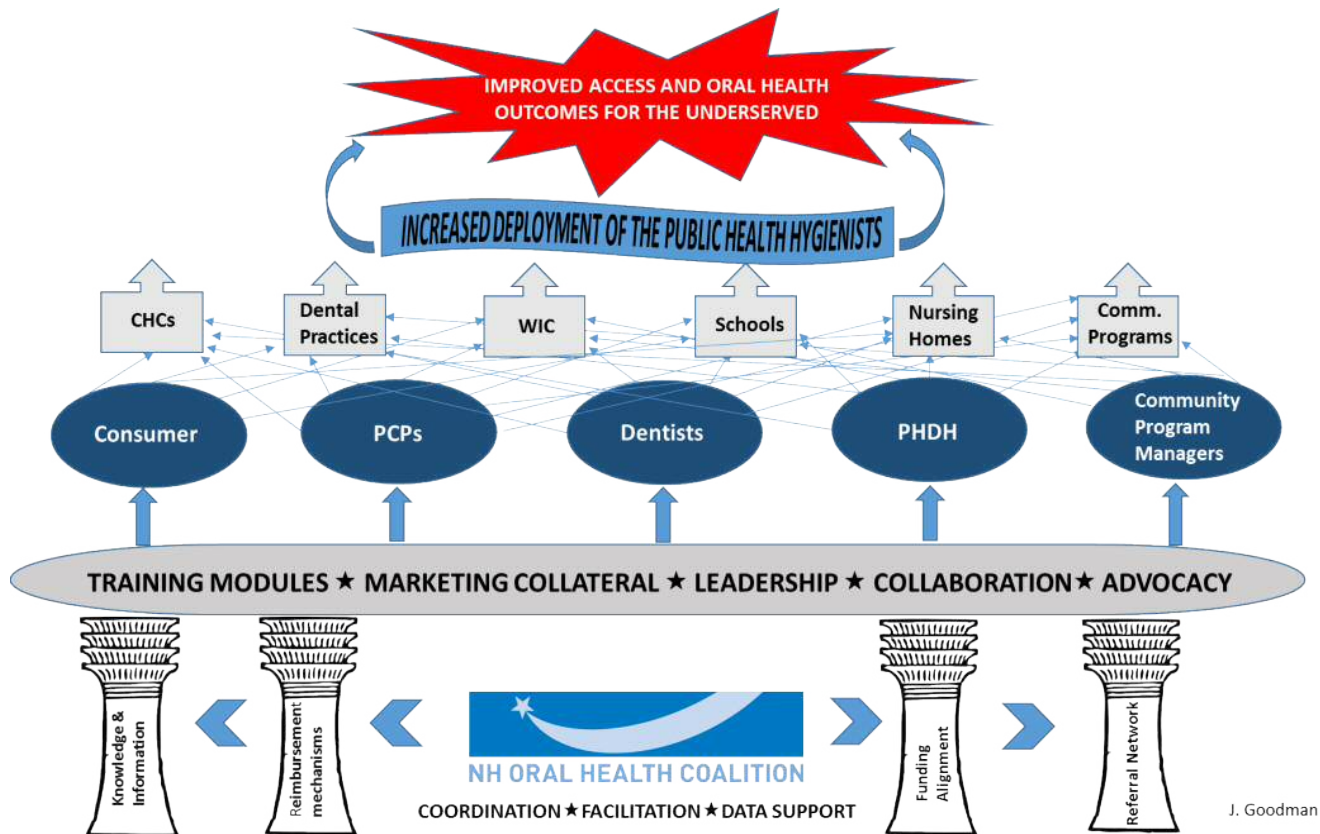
IMPROVED ACCESS AND ORAL HEALTH OUTCOMES FOR THE UNDERSERVED

INCREASED DEPLOYMENT OF THE PUBLIC HEALTH HYGIENISTS

CHCs

Dental Practices

WIC

Schools

Nursing Homes

Comm. Programs

Consumer

PCPs

Dentists

PHDH

Community Program Managers

TRAINING MODULES ★ MARKETING COLLATERAL ★ LEADERSHIP ★ COLLABORATION ★ ADVOCACY

Knowledge & Information

Reimbursement mechanisms

NH ORAL HEALTH COALITION

COORDINATION ★ FACILITATION ★ DATA SUPPORT

Funding Alignment

Referral Network

J. Goodman